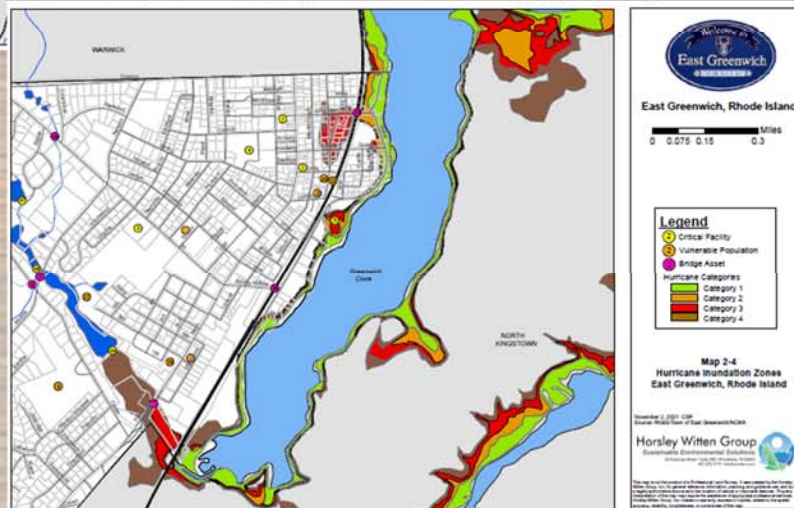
WARWICK

Greenwich Cove

NORTH KINGSTOWN

Welcome to East Greenwich

East Greenwich, Rhode Island

Miles
0 0.075 0.15 0.3

Legend
Critical Facility
Vulnerable Population
Bridge Asset
Hurricane Categories
Category 1
Category 2
Category 3
Category 4

Map 2-4
Hurricane Inundation Zones
East Greenwich, Rhode Island

November 2, 2021 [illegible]
Source: RIGIS/Town of East Greenwich/NOAA

Horsley Witten Group
Sustainable Environmental Solutions

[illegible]